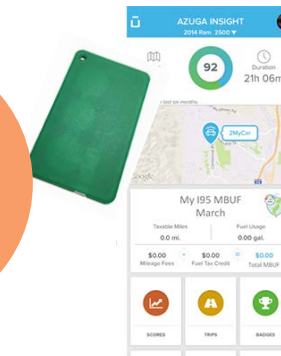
AZUGA INSIGHT
2014 Ram 2500

92

Duration
21h 06m

2MyCar

My I95 MBUF
March

Taxable Miles
0.0 mi.

Fuel Usage
0.00 gal.

$0.00
Mileage Fees

$0.00
Fuel Tax Credit

$0.00
Total MBUF

SCORES

TRIPS

BADGES